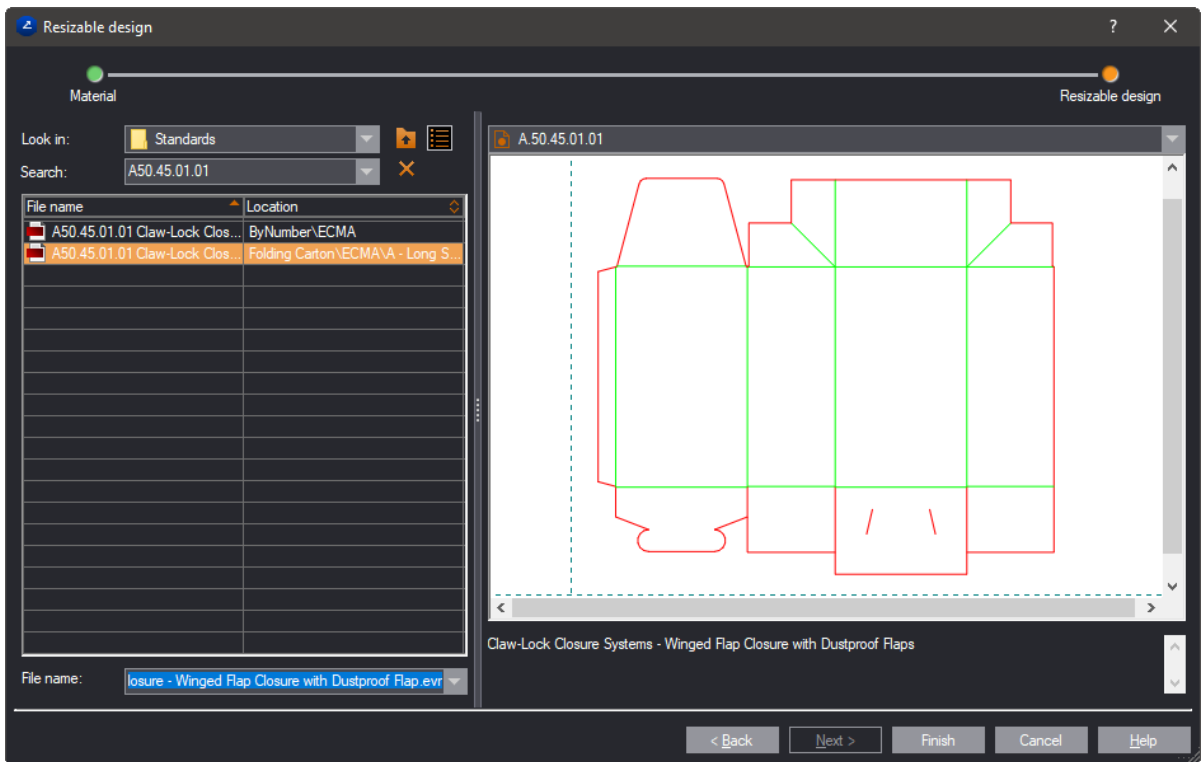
Resizable design

?

Material

Resizable design

Look in: Standards

Search: A50.45.01.01

| File name | Location |
|---|---|
| A50.45.01.01 Claw-Lock Clos... | ByNumber\ECMA |
| A50.45.01.01 Claw-Lock Clos... | Folding Carton\ECMA\A - Long S... |

File name: losure - Winged Flap Closure with Dustproof Flap.evr

A.50.45.01.01

Claw-Lock Closure Systems - Winged Flap Closure with Dustproof Flaps

< Back

Next >

Finish

Cancel

Help